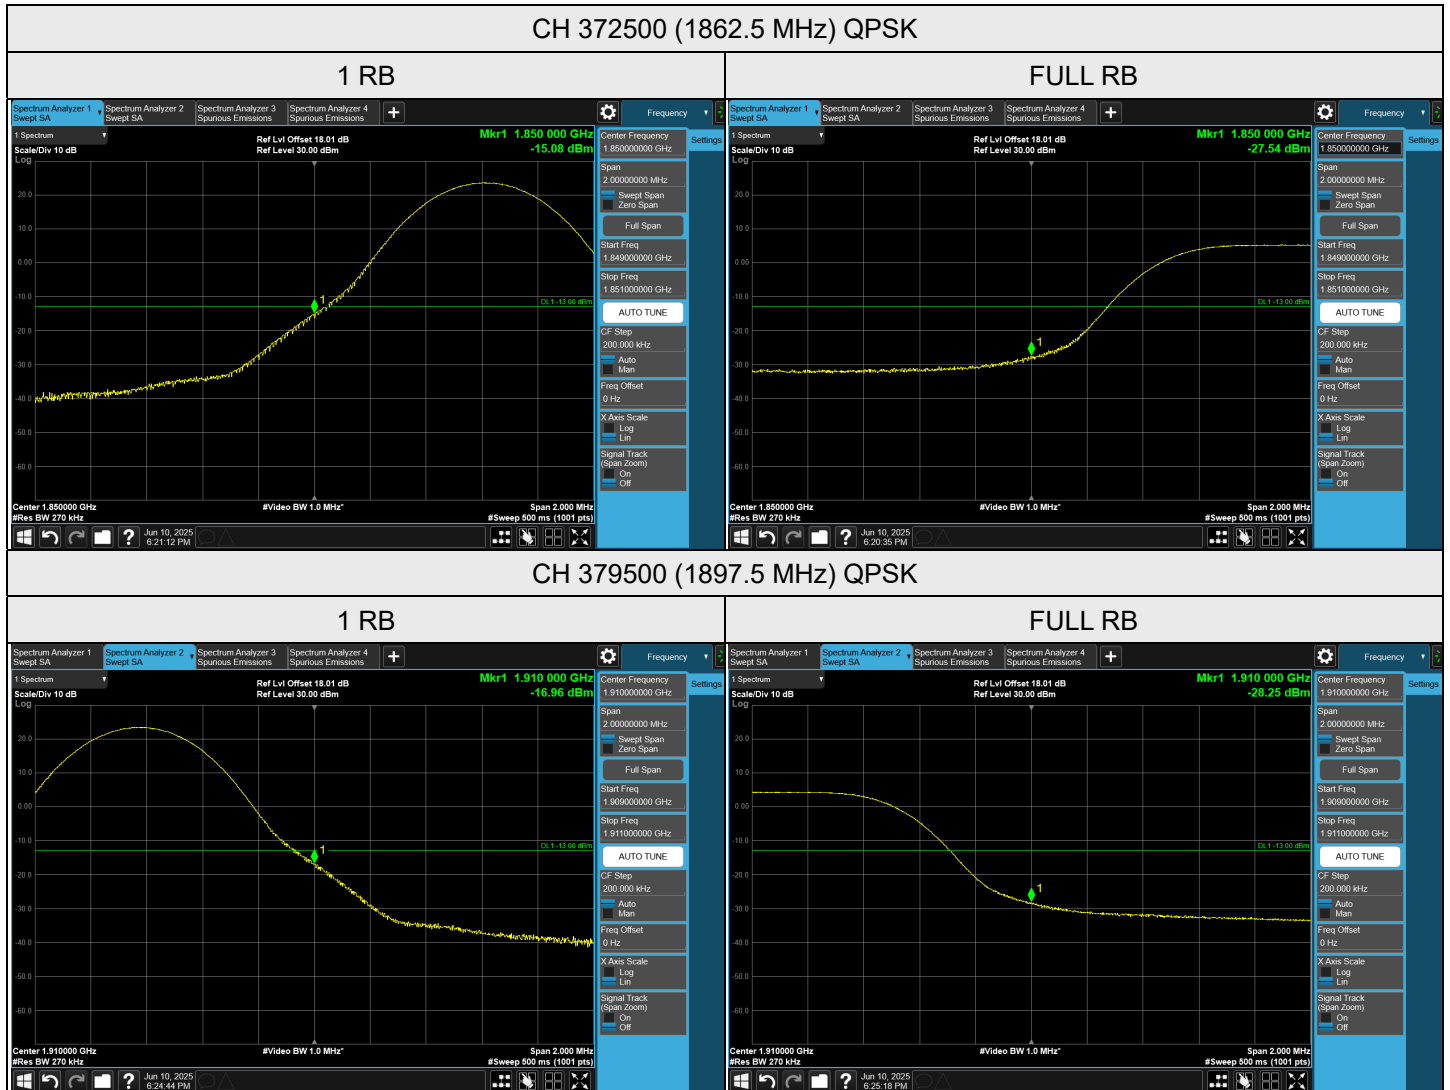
CH 372500 (1862.5 MHz) QPSK

| 1 RB | FULL RB |
|---|---|

Spectrum Analyzer 1 Swept SA | Spectrum Analyzer 2 Swept SA | Spectrum Analyzer 3 Spurious Emissions | Spectrum Analyzer 4 Spurious Emissions | + | Frequency

1 Spectrum
Scale/Div 10 dB
Log
Ref Lvl Offset 18.01 dB
Ref Level 30.00 dBm
Mkr1 1.850 000 GHz
-15.08 dBm
20.0
10.0
0.00
-10.0
-20.0
-30.0
-40.0
-50.0
-60.0
DL1 -13.00 dBm
1
Center 1.850000 GHz
#Res BW 270 kHz
#Video BW 1.0 MHz*
Span 2.000 MHz
#Sweep 500 ms (1001 pts)
Jun 10, 2025
6:21:12 PM

Center Frequency
1.850000000 GHz
Settings
Span
2.00000000 MHz
Swept Span
Zero Span
Full Span
Start Freq
1.849000000 GHz
Stop Freq
1.851000000 GHz
AUTO TUNE
CF Step
200.000 kHz
Auto
Man
Freq Offset
0 Hz
X Axis Scale
Log
Lin
Signal Track
(Span Zoom)
On
Off

Spectrum Analyzer 1 Swept SA | Spectrum Analyzer 2 Swept SA | Spectrum Analyzer 3 Spurious Emissions | Spectrum Analyzer 4 Spurious Emissions | + | Frequency

1 Spectrum
Scale/Div 10 dB
Log
Ref Lvl Offset 18.01 dB
Ref Level 30.00 dBm
Mkr1 1.850 000 GHz
-27.54 dBm
20.0
10.0
0.00
-10.0
-20.0
-30.0
-40.0
-50.0
-60.0
DL1 -13.00 dBm
1
Center 1.850000 GHz
#Res BW 270 kHz
#Video BW 1.0 MHz*
Span 2.000 MHz
#Sweep 500 ms (1001 pts)
Jun 10, 2025
6:20:35 PM

Center Frequency
1.850000000 GHz
Settings
Span
2.00000000 MHz
Swept Span
Zero Span
Full Span
Start Freq
1.849000000 GHz
Stop Freq
1.851000000 GHz
AUTO TUNE
CF Step
200.000 kHz
Auto
Man
Freq Offset
0 Hz
X Axis Scale
Log
Lin
Signal Track
(Span Zoom)
On
Off

CH 379500 (1897.5 MHz) QPSK

| 1 RB | FULL RB |
|---|---|

Spectrum Analyzer 1 Swept SA | Spectrum Analyzer 2 Swept SA | Spectrum Analyzer 3 Spurious Emissions | Spectrum Analyzer 4 Spurious Emissions | + | Frequency

1 Spectrum
Scale/Div 10 dB
Log
Ref Lvl Offset 18.01 dB
Ref Level 30.00 dBm
Mkr1 1.910 000 GHz
-16.96 dBm
20.0
10.0
0.00
-10.0
-20.0
-30.0
-40.0
-50.0
-60.0
DL1 -13.00 dBm
1
Center 1.910000 GHz
#Res BW 270 kHz
#Video BW 1.0 MHz*
Span 2.000 MHz
#Sweep 500 ms (1001 pts)
Jun 10, 2025
6:24:44 PM

Center Frequency
1.910000000 GHz
Settings
Span
2.00000000 MHz
Swept Span
Zero Span
Full Span
Start Freq
1.909000000 GHz
Stop Freq
1.911000000 GHz
AUTO TUNE
CF Step
200.000 kHz
Auto
Man
Freq Offset
0 Hz
X Axis Scale
Log
Lin
Signal Track
(Span Zoom)
On
Off

Spectrum Analyzer 1 Swept SA | Spectrum Analyzer 2 Swept SA | Spectrum Analyzer 3 Spurious Emissions | Spectrum Analyzer 4 Spurious Emissions | + | Frequency

1 Spectrum
Scale/Div 10 dB
Log
Ref Lvl Offset 18.01 dB
Ref Level 30.00 dBm
Mkr1 1.910 000 GHz
-28.25 dBm
20.0
10.0
0.00
-10.0
-20.0
-30.0
-40.0
-50.0
-60.0
DL1 -13.00 dBm
1
Center 1.910000 GHz
#Res BW 270 kHz
#Video BW 1.0 MHz*
Span 2.000 MHz
#Sweep 500 ms (1001 pts)
Jun 10, 2025
6:25:18 PM

Center Frequency
1.910000000 GHz
Settings
Span
2.00000000 MHz
Swept Span
Zero Span
Full Span
Start Freq
1.909000000 GHz
Stop Freq
1.911000000 GHz
AUTO TUNE
CF Step
200.000 kHz
Auto
Man
Freq Offset
0 Hz
X Axis Scale
Log
Lin
Signal Track
(Span Zoom)
On
Off